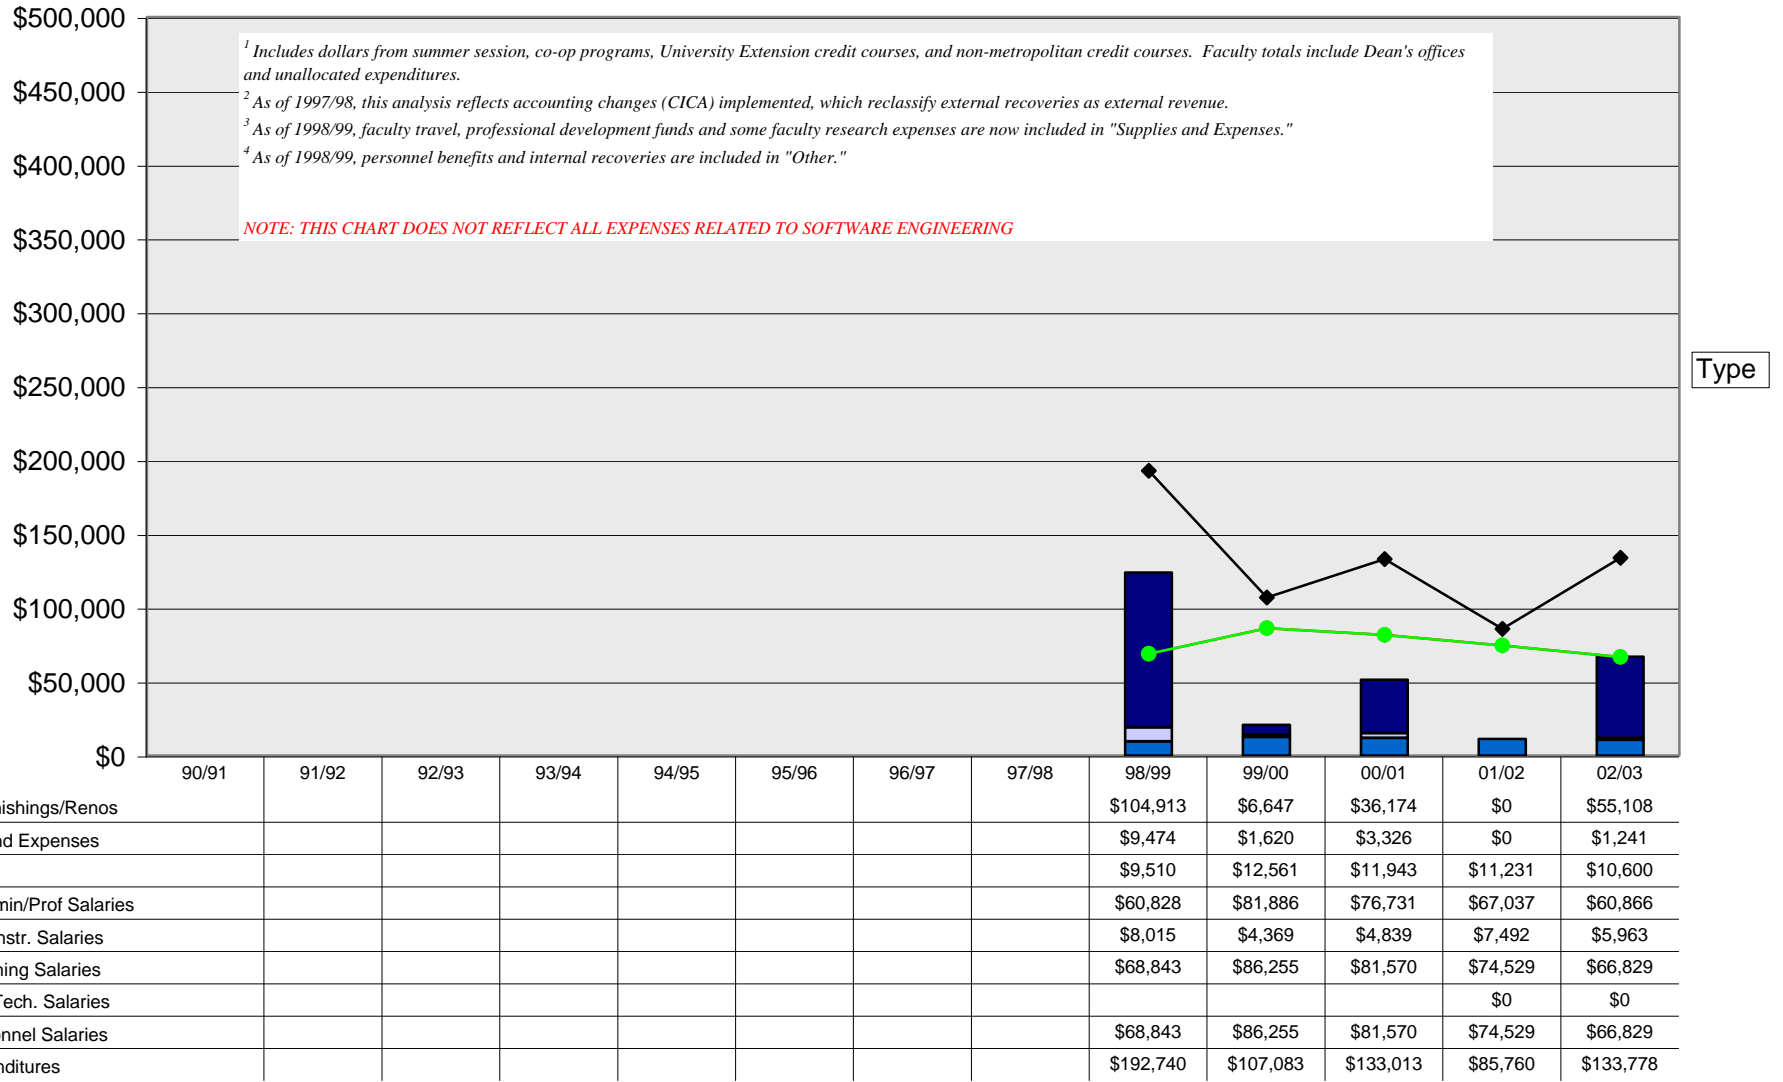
$500,000
$450,000
$400,000
$350,000
$300,000
$250,000
$200,000
$150,000
$100,000
$50,000
$0

$^{1}$ Includes dollars from summer session, co-op programs, University Extension credit courses, and non-metropolitan credit courses. Faculty totals include Dean's offices and unallocated expenditures.

$^{2}$ As of 1997/98, this analysis reflects accounting changes (CICA) implemented, which reclassify external recoveries as external revenue.

$^{3}$ As of 1998/99, faculty travel, professional development funds and some faculty research expenses are now included in "Supplies and Expenses."

$^{4}$ As of 1998/99, personnel benefits and internal recoveries are included in "Other."

NOTE: THIS CHART DOES NOT REFLECT ALL EXPENSES RELATED TO SOFTWARE ENGINEERING

Type

| | 90/91 | 91/92 | 92/93 | 93/94 | 94/95 | 95/96 | 96/97 | 97/98 | 98/99 | 99/00 | 00/01 | 01/02 | 02/03 |
|---|---|---|---|---|---|---|---|---|---|---|---|---|---|
| ishings/Renos | | | | | | | | | $104,913 | $6,647 | $36,174 | $0 | $55,108 |
| d Expenses | | | | | | | | | $9,474 | $1,620 | $3,326 | $0 | $1,241 |
| | | | | | | | | | $9,510 | $12,561 | $11,943 | $11,231 | $10,600 |
| min/Prof Salaries | | | | | | | | | $60,828 | $81,886 | $76,731 | $67,037 | $60,866 |
| nstr. Salaries | | | | | | | | | $8,015 | $4,369 | $4,839 | $7,492 | $5,963 |
| ning Salaries | | | | | | | | | $68,843 | $86,255 | $81,570 | $74,529 | $66,829 |
| Tech. Salaries | | | | | | | | | | | | $0 | $0 |
| nnel Salaries | | | | | | | | | $68,843 | $86,255 | $81,570 | $74,529 | $66,829 |
| nditures | | | | | | | | | $192,740 | $107,083 | $133,013 | $85,760 | $133,778 |